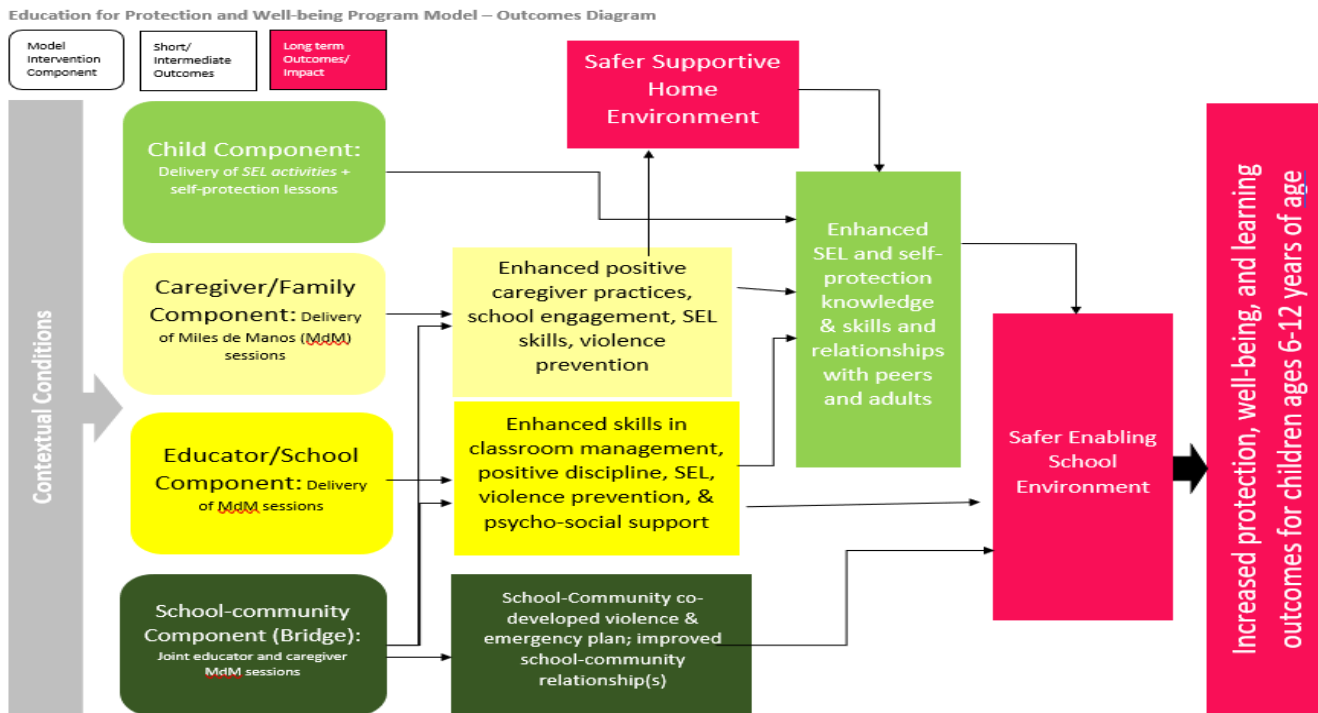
Education for Protection and Well-being Program Model – Outcomes Diagram

Model Intervention Component

Short/ Intermediate Outcomes

Long term Outcomes/ Impact

Contextual Conditions

Child Component: Delivery of SEL activities + self-protection lessons

Caregiver/Family Component: Delivery of Miles de Manos (MdM) sessions

Educator/School Component: Delivery of MdM sessions

School-community Component (Bridge): Joint educator and caregiver MdM sessions

Safer Supportive Home Environment

Enhanced positive caregiver practices, school engagement, SEL skills, violence prevention

Enhanced skills in classroom management, positive discipline, SEL, violence prevention, & psycho-social support

School-Community co-developed violence & emergency plan; improved school-community relationship(s)

Enhanced SEL and self-protection knowledge & skills and relationships with peers and adults

Safer Enabling School Environment

Increased protection, well-being, and learning outcomes for children ages 6-12 years of age